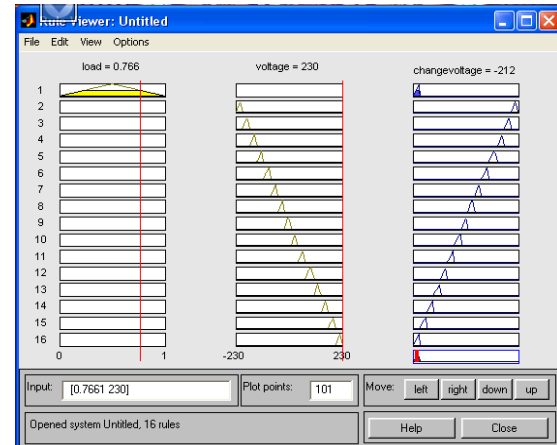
Rule Viewer: Untitled

File Edit View Options

load = 0.766

voltage = 230

changevoltage = -212

1
2
3
4
5
6
7
8
9
10
11
12
13
14
15
16

0
1
-230
230

Input: [0.7661 230]

Plot points: 101

Move: left right down up

Opened system Untitled, 16 rules

Help

Close